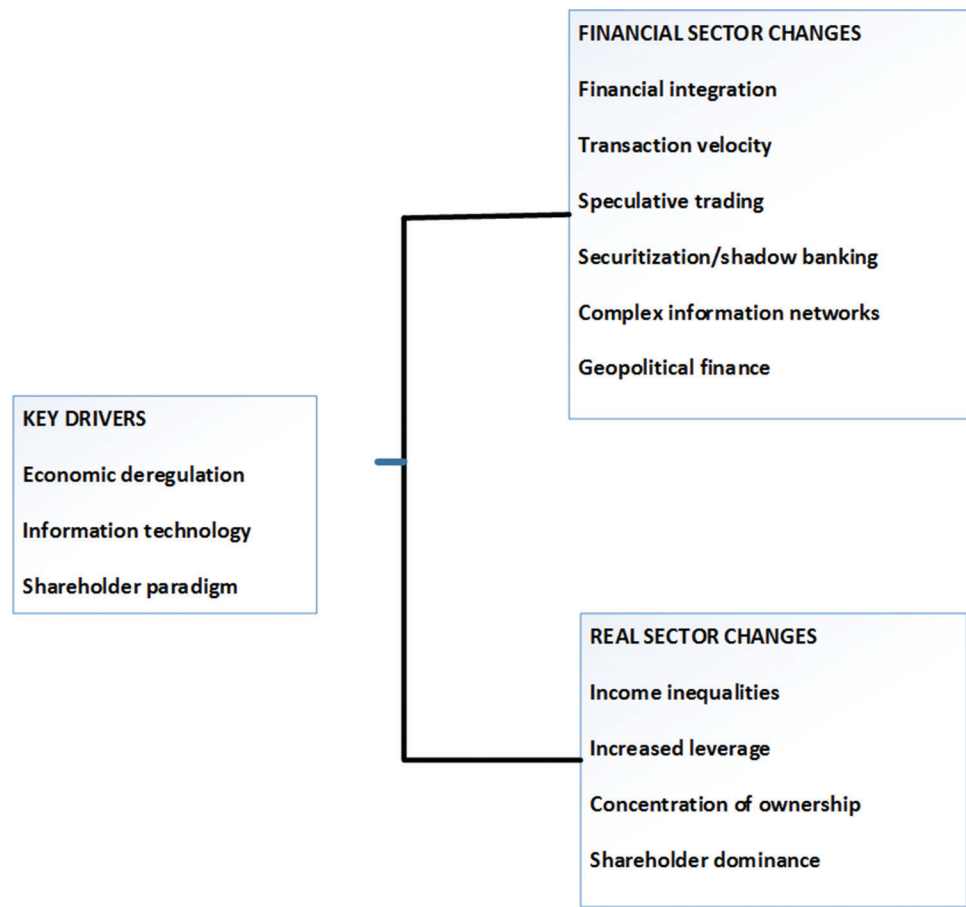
FINANCIAL SECTOR CHANGES

Financial integration

Transaction velocity

Speculative trading

Securitization/shadow banking

Complex information networks

Geopolitical finance

KEY DRIVERS

Economic deregulation

Information technology

Shareholder paradigm

REAL SECTOR CHANGES

Income inequalities

Increased leverage

Concentration of ownership

Shareholder dominance